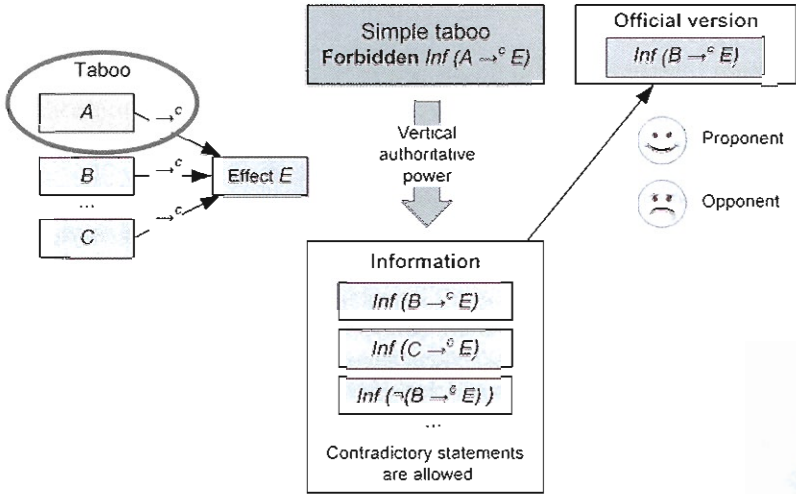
Taboo

$A$ $\rightarrow^c$

$B$ $\rightarrow^c$

...

$C$ $\rightarrow^c$

Effect $E$

Simple taboo
Forbidden $Inf\ (A \rightarrow^c E)$

Vertical authoritative power

Information

$Inf\ (B \rightarrow^c E)$

$Inf\ (C \rightarrow^c E)$

$Inf\ (\neg(B \rightarrow^c E))$

...

Contradictory statements are allowed

Official version

$Inf\ (B \rightarrow^c E)$

Proponent

Opponent